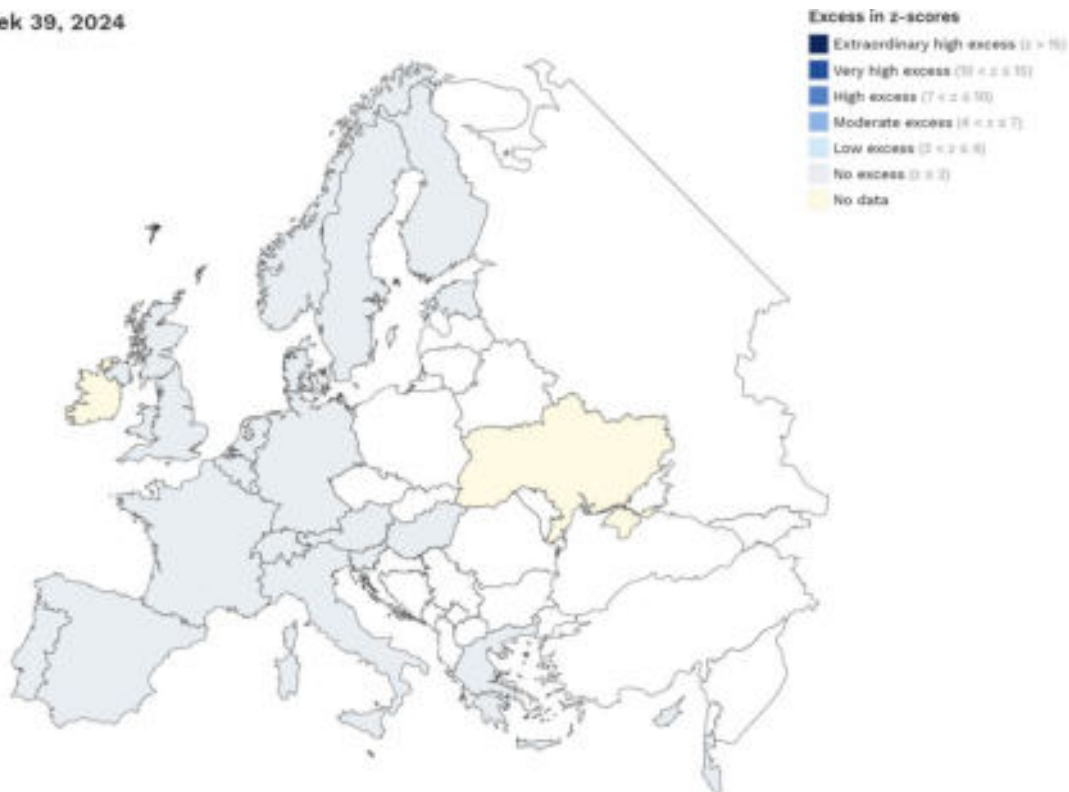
ek 39, 2024

Excess in z-scores

Extraordinary high excess $(z > 15)$

Very high excess $(10 < z \leq 15)$

High excess $(7 < z \leq 10)$

Moderate excess $(4 < z \leq 7)$

Low excess $(2 < z \leq 4)$

No excess $(z \leq 2)$

No data